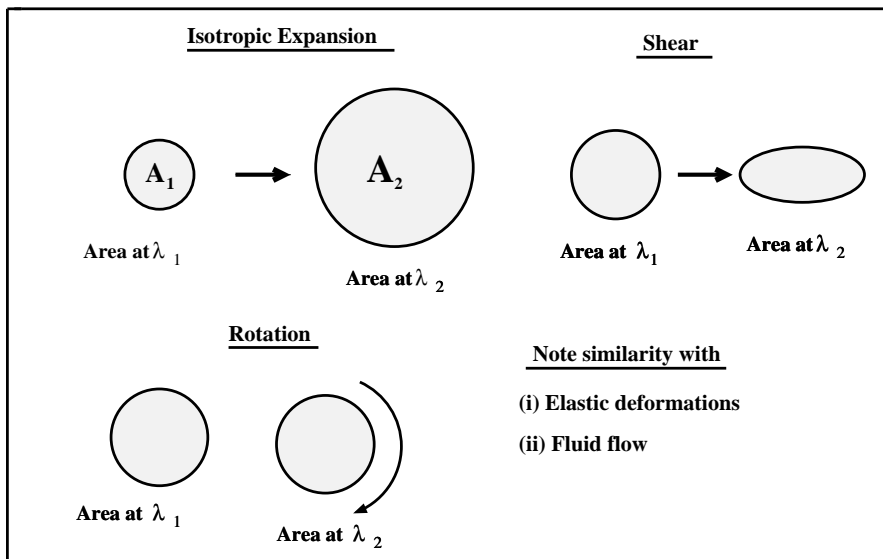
Isotropic Expansion

$A_1$

$A_2$

Area at $\lambda_1$

Area at $\lambda_2$

Shear

Area at $\lambda_1$

Area at $\lambda_2$

Rotation

Area at $\lambda_1$

Area at $\lambda_2$

Note similarity with

(i) Elastic deformations

(ii) Fluid flow